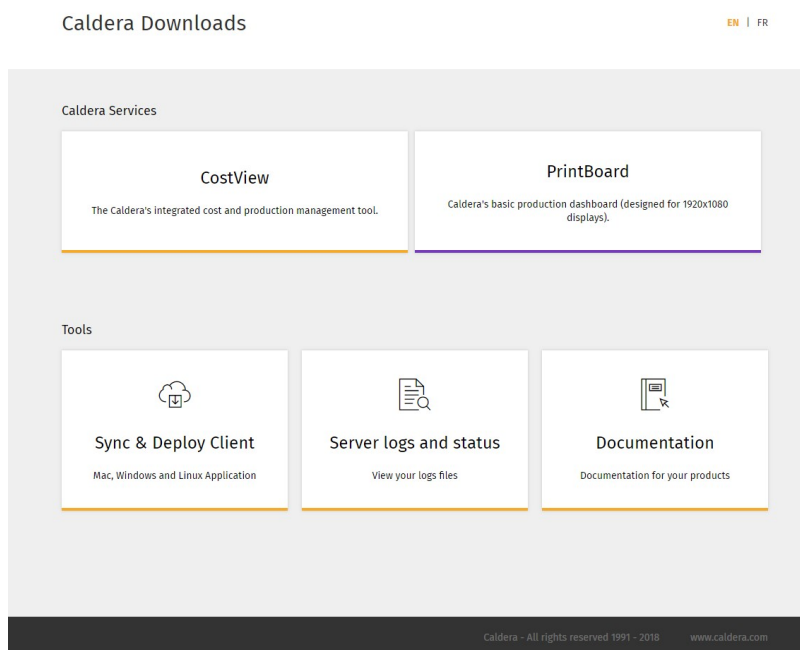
Caldera Downloads

EN | FR

Caldera Services

CostView

The Caldera's integrated cost and production management tool.

PrintBoard

Caldera's basic production dashboard (designed for 1920x1080 displays).

Tools

Sync & Deploy Client

Mac, Windows and Linux Application

Server logs and status

View your logs files

Documentation

Documentation for your products

Caldera - All rights reserved 1991 - 2018 www.caldera.com